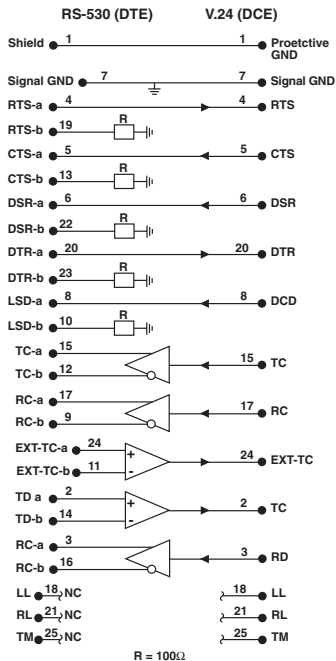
RS-530 (DTE) V.24 (DCE)

Shield 1 1 Proetctive GND

Signal GND 7 7 Signal GND

RTS-a 4 4 RTS

RTS-b 19 R

CTS-a 5 5 CTS

CTS-b 13 R

DSR-a 6 6 DSR

DSR-b 22 R

DTR-a 20 20 DTR

DTR-b 23 R

LSD-a 8 8 DCD

LSD-b 10 R

TC-a 15

TC-b 12

15 TC

RC-a 17

RC-b 9

17 RC

EXT-TC-a 24 +

EXT-TC-b 11 -

24 EXT-TC

TD a 2 +

TD-b 14 -

2 TC

RC-a 3

RC-b 16

3 RD

LL 18 NC 18 LL

RL 21 NC 21 RL

TM 25 NC 25 TM

R = 100Ω